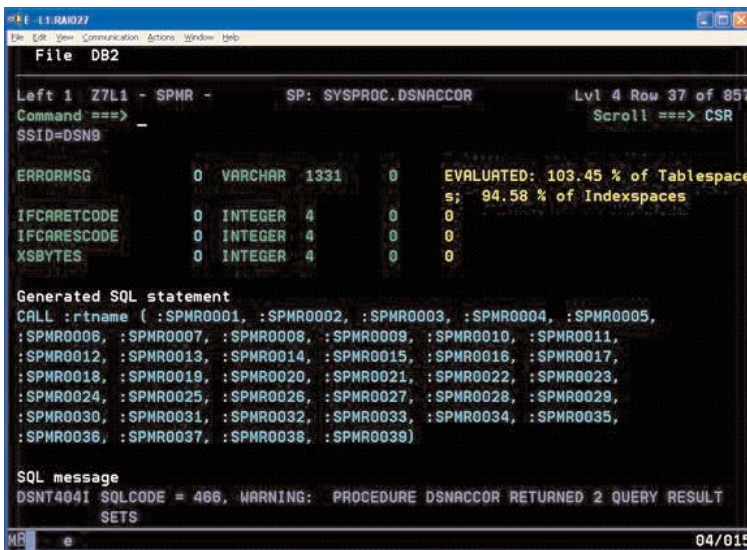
E - E1:RAI027
File Edit View Communication Actions Window Help

File DB2

Left 1 Z7L1 - SPMR - SP: SYSPROC.DSNACCOR Lvl 4 Row 37 of 857
Command ===> _ Scroll ===> CSR
SSID=DSN9

| | | | | | |
|---|---|---|---|---|---|
| ERRORMSG | 0 | VARCHAR | 1331 | 0 | EVALUATED: 103.45 % of Tablespaces; 94.58 % of Indexspaces |
| IFCARETCODE | 0 | INTEGER | 4 | 0 | 0 |
| IFCARESCODE | 0 | INTEGER | 4 | 0 | 0 |
| XSBYTES | 0 | INTEGER | 4 | 0 | 0 |

Generated SQL statement
CALL :rtname ( :SPMR0001, :SPMR0002, :SPMR0003, :SPMR0004, :SPMR0005, :SPMR0006, :SPMR0007, :SPMR0008, :SPMR0009, :SPMR0010, :SPMR0011, :SPMR0012, :SPMR0013, :SPMR0014, :SPMR0015, :SPMR0016, :SPMR0017, :SPMR0018, :SPMR0019, :SPMR0020, :SPMR0021, :SPMR0022, :SPMR0023, :SPMR0024, :SPMR0025, :SPMR0026, :SPMR0027, :SPMR0028, :SPMR0029, :SPMR0030, :SPMR0031, :SPMR0032, :SPMR0033, :SPMR0034, :SPMR0035, :SPMR0036, :SPMR0037, :SPMR0038, :SPMR0039)

SQL message
DSNT404I SQLCODE = 466, WARNING: PROCEDURE DSNACCOR RETURNED 2 QUERY RESULT SETS

MA e 04/015